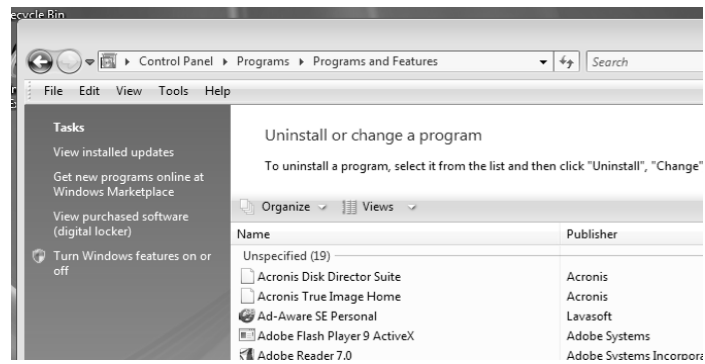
ecycle Bin

Control Panel ▸ Programs ▸ Programs and Features

Search

File Edit View Tools Help

Tasks

View installed updates

Get new programs online at Windows Marketplace

View purchased software (digital locker)

Turn Windows features on or off

Uninstall or change a program

To uninstall a program, select it from the list and then click "Uninstall", "Change"

Organize Views

| Name | Publisher |
|---|---|
| Unspecified (19) | |
| Acronis Disk Director Suite | Acronis |
| Acronis True Image Home | Acronis |
| Ad-Aware SE Personal | Lavasoft |
| Adobe Flash Player 9 ActiveX | Adobe Systems |
| Adobe Reader 7.0 | Adobe Systems Incorpora |